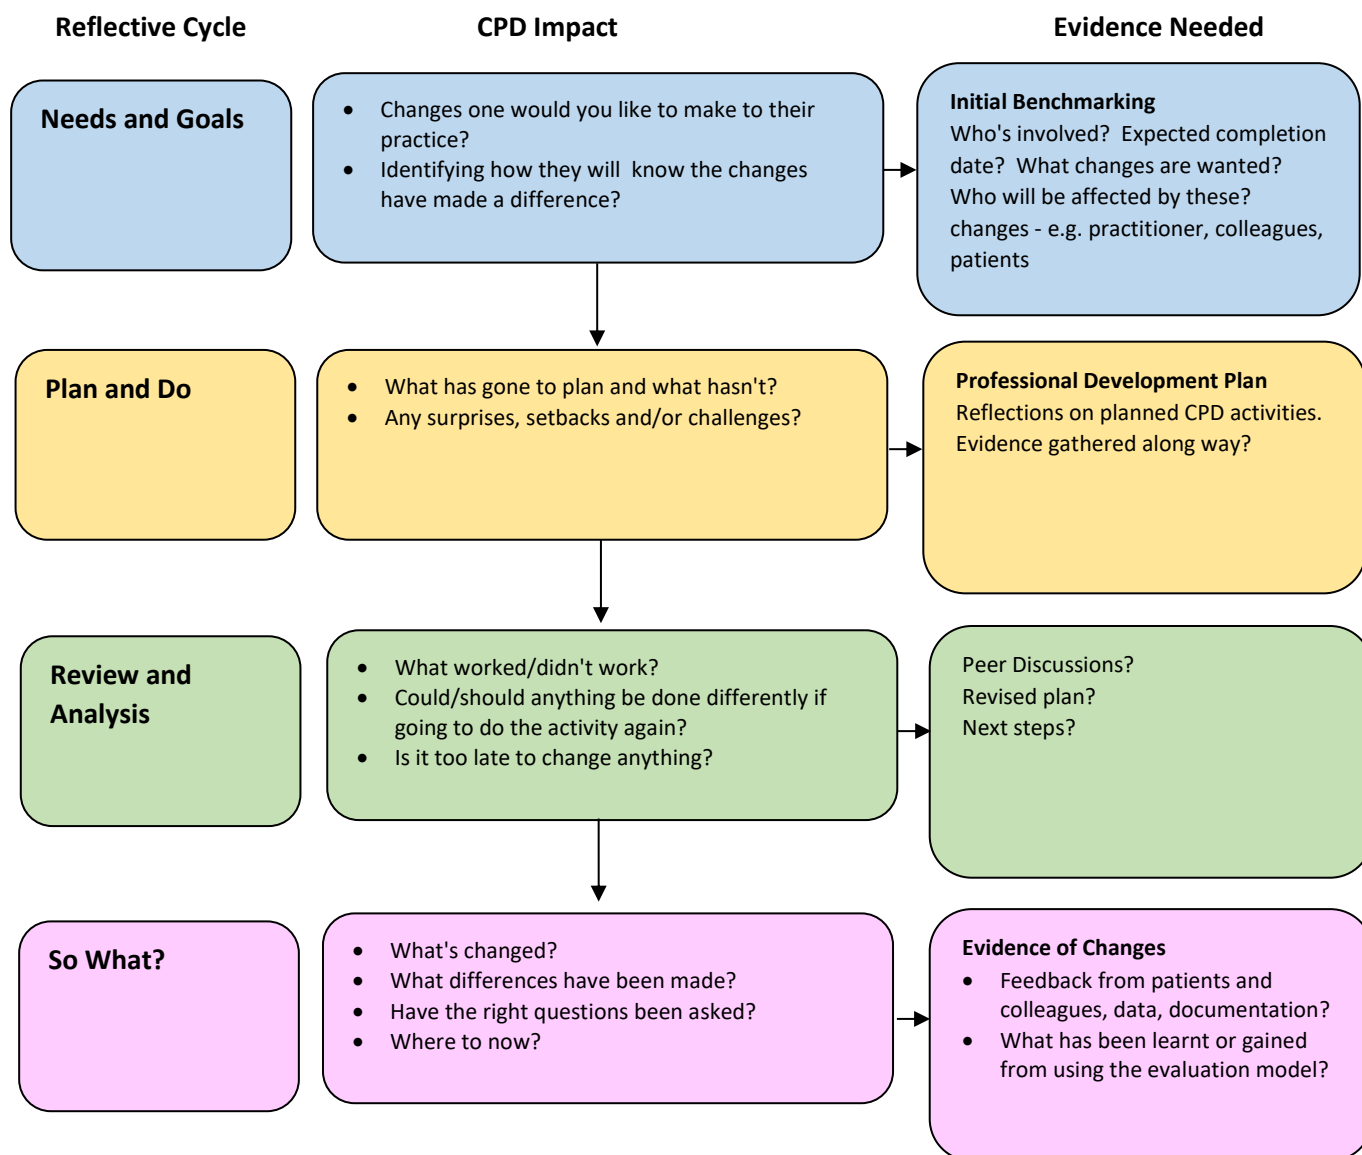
Reflective Cycle

CPD Impact

Evidence Needed

Needs and Goals

- Changes one would you like to make to their practice?
- Identifying how they will know the changes have made a difference?

Initial Benchmarking
Who's involved? Expected completion date? What changes are wanted? Who will be affected by these? changes - e.g. practitioner, colleagues, patients

Plan and Do

- What has gone to plan and what hasn't?
- Any surprises, setbacks and/or challenges?

Professional Development Plan
Reflections on planned CPD activities. Evidence gathered along way?

Review and Analysis

- What worked/didn't work?
- Could/should anything be done differently if going to do the activity again?
- Is it too late to change anything?

Peer Discussions?
Revised plan?
Next steps?

So What?

- What's changed?
- What differences have been made?
- Have the right questions been asked?
- Where to now?

Evidence of Changes
- Feedback from patients and colleagues, data, documentation?
- What has been learnt or gained from using the evaluation model?